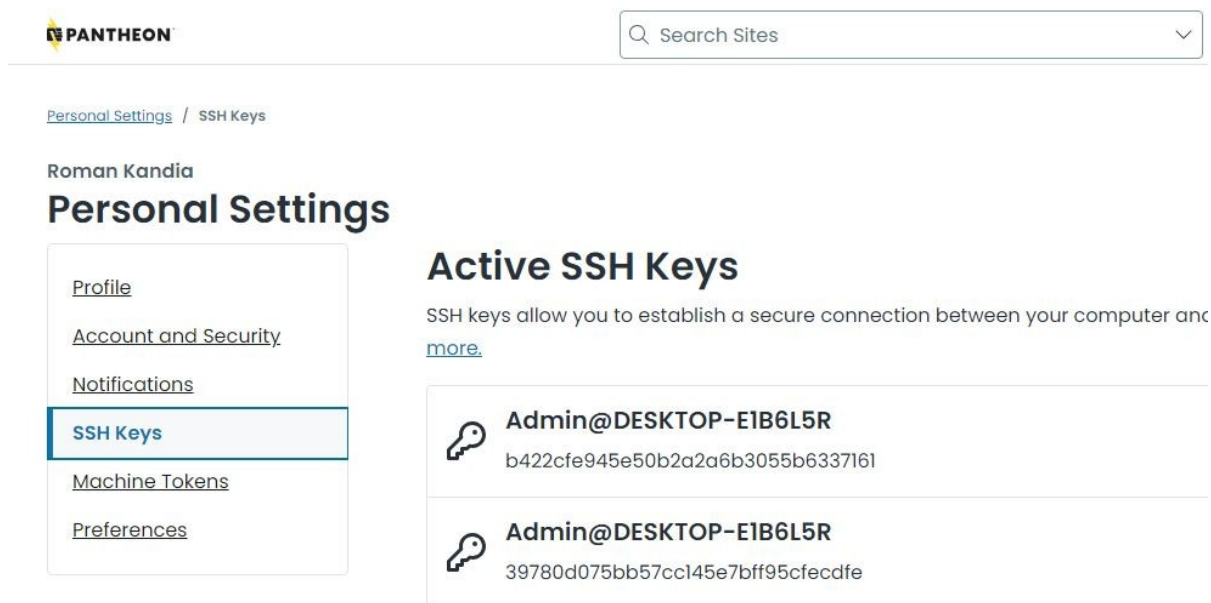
PANTHEON

Search Sites

Personal Settings / SSH Keys

Roman Kandia
Personal Settings

Profile
Account and Security
Notifications
SSH Keys
Machine Tokens
Preferences

Active SSH Keys

SSH keys allow you to establish a secure connection between your computer anc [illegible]
more.

Admin@DESKTOP-E1B6L5R
b422cfe945e50b2a2a6b3055b6337161

Admin@DESKTOP-E1B6L5R
39780d075bb57cc145e7bff95cfecdfe